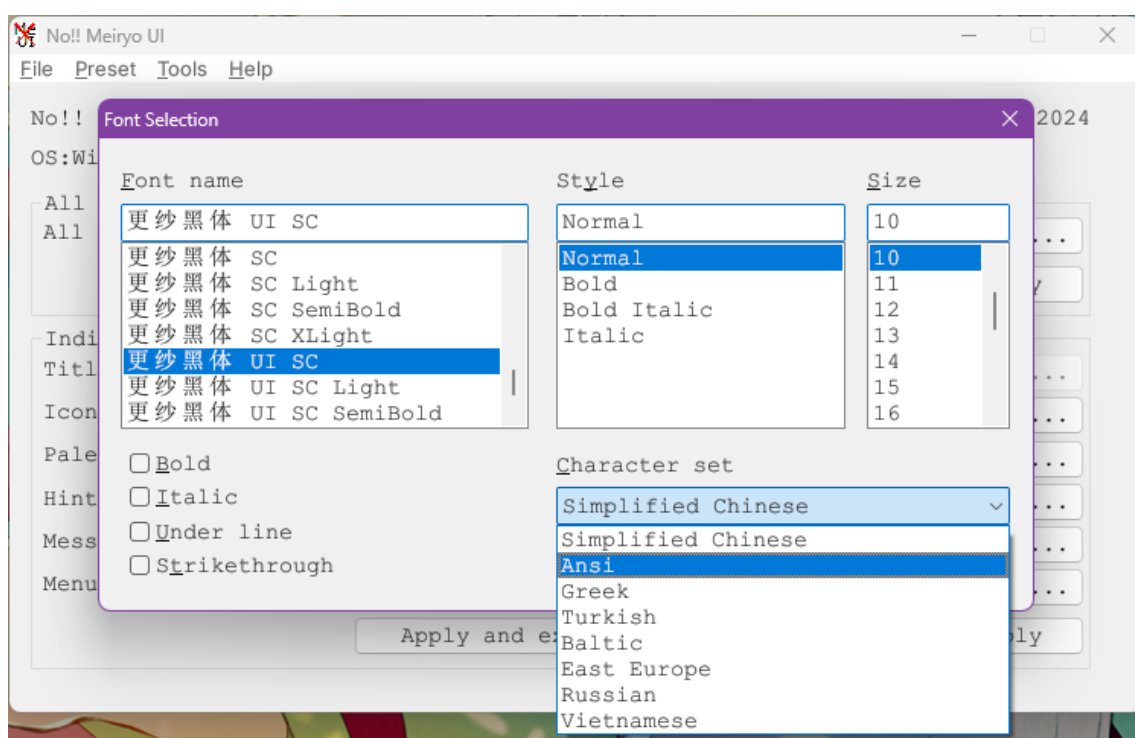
No!! Meiryo UI
File Preset Tools Help

No!!
2024
OS:Wi
All
All
Indi
Titl
Icon
Pale
Hint
Mess
Menu
Apply and e
ply

Font Selection

Font name
更纱黑体 UI SC
更纱黑体 SC
更纱黑体 SC Light
更纱黑体 SC SemiBold
更纱黑体 SC XLight
更纱黑体 UI SC
更纱黑体 UI SC Light
更纱黑体 UI SC SemiBold

Style
Normal
Normal
Bold
Bold Italic
Italic

Size
10
10
11
12
13
14
15
16

Bold
Italic
Under line
Strikethrough

Character set
Simplified Chinese
Simplified Chinese
Ansi
Greek
Turkish
Baltic
East Europe
Russian
Vietnamese